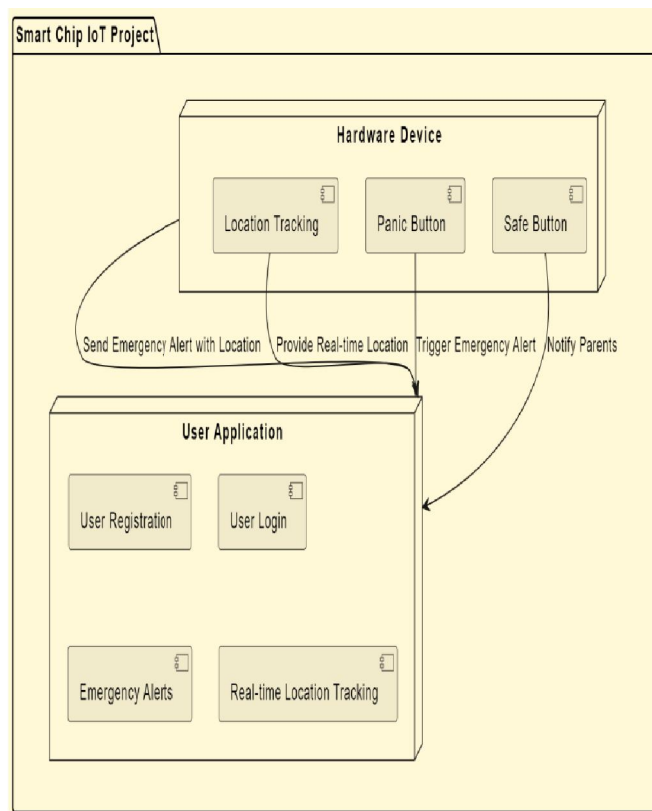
Smart Chip IoT Project

Hardware Device

Location Tracking

Panic Button

Safe Button

Send Emergency Alert with Location

Provide Real-time Location

Trigger Emergency Alert

Notify Parents

User Application

User Registration

User Login

Emergency Alerts

Real-time Location Tracking